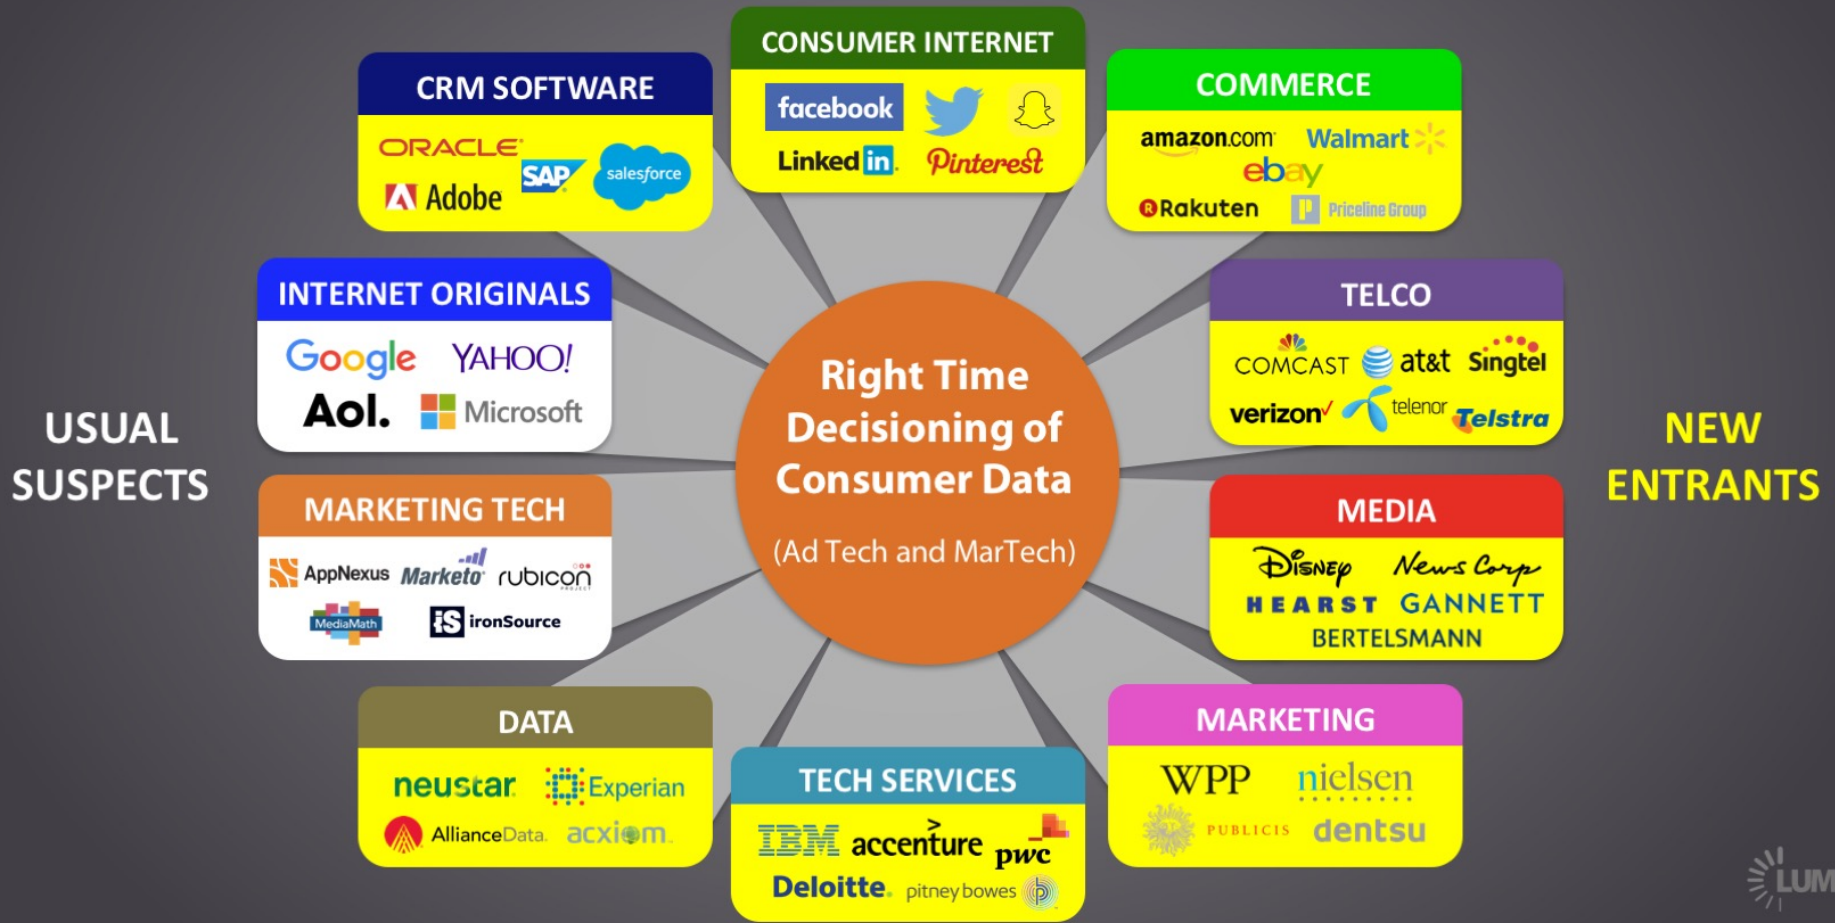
USUAL SUSPECTS

CRM SOFTWARE
ORACLE
SAP
salesforce
Adobe

CONSUMER INTERNET
facebook
LinkedIn
Pinterest

COMMERCE
amazon.com
Walmart
ebay
Rakuten
Priceline Group

INTERNET ORIGINALS
Google
YAHOO!
Aol.
Microsoft

Right Time Decisioning of Consumer Data
(Ad Tech and MarTech)

TELCO
COMCAST
at&t
Singtel
verizon
telenor
Telstra

MARKETING TECH
AppNexus
Marketo
rubicon
MediaMath
ironSource

MEDIA
Disney
News Corp
HEARST
GANNETT
BERTELSMANN

DATA
neustar
Experian
AllianceData
acxiom

TECH SERVICES
IBM
accenture
pwc
Deloitte.
pitney bowes

MARKETING
WPP
nielsen
PUBLICIS
dentsu

NEW ENTRANTS

LUM